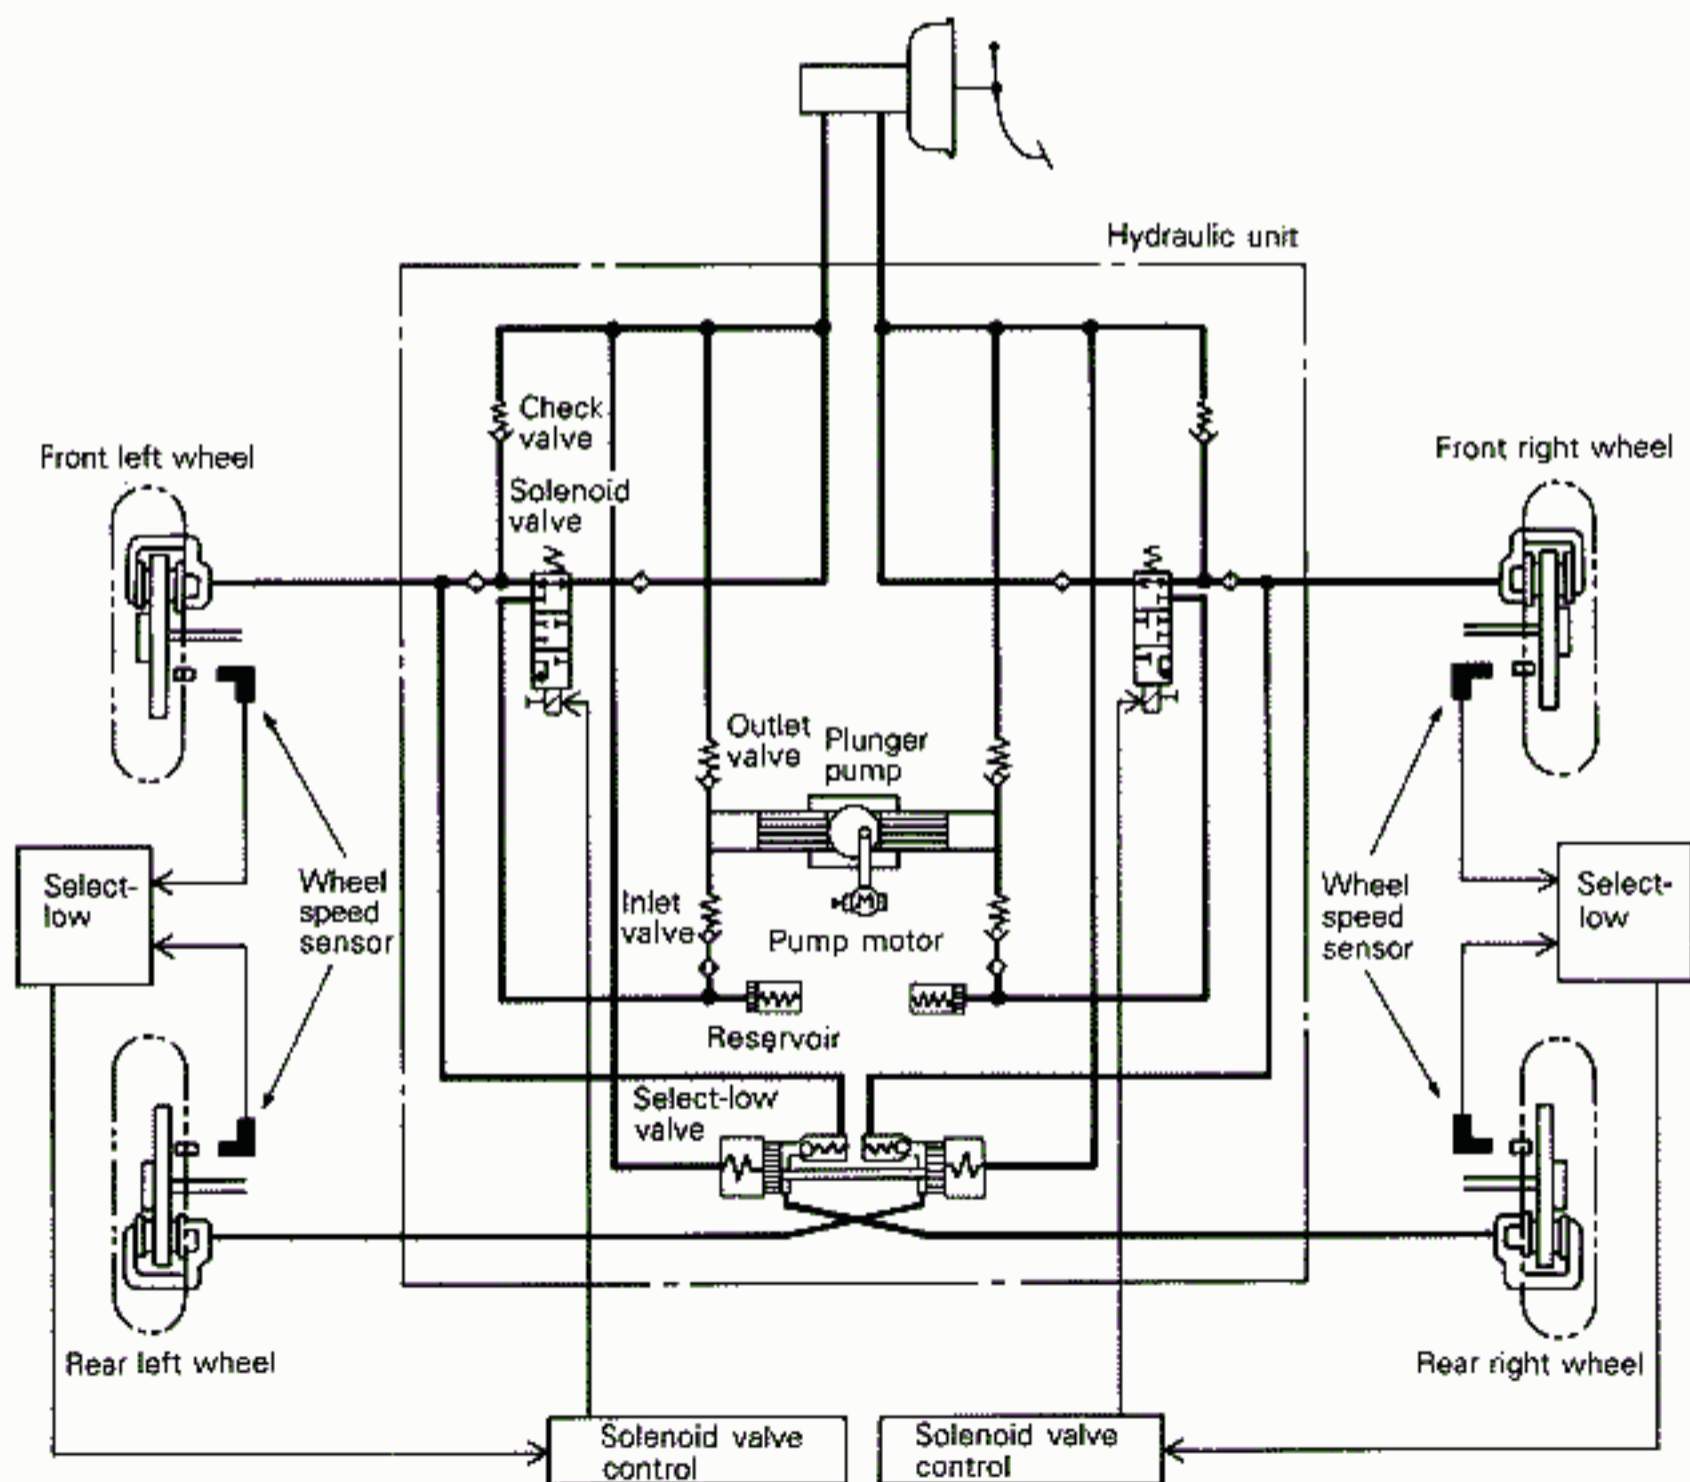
Hydraulic unit

Check valve

Front left wheel

Solenoid valve

Front right wheel

Outlet valve

Plunger pump

Select-low

Wheel speed sensor

Inlet valve

Pump motor

Wheel speed sensor

Select-low

Reservoir

Select-low valve

Rear left wheel

Rear right wheel

Solenoid valve control

Solenoid valve control